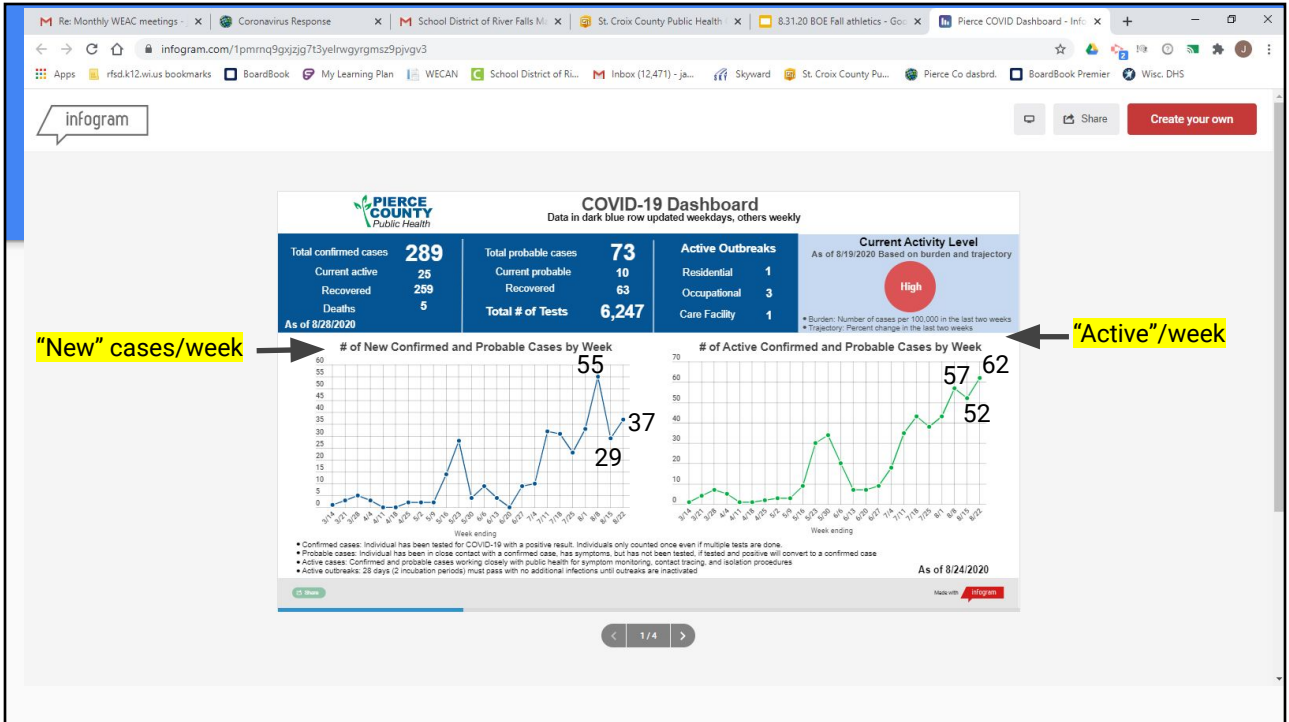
Re: Monthly WEAC meetings - × | Coronavirus Response × | School District of River Falls M × | St. Croix County Public Health × | 8.31.20 BOE Fall athletics - Go × | Pierce COVID Dashboard - Info × | +

infogram.com/1pmrnq9gxjzjg7t3yelrwgyrgmsz9pjvgv3

Apps | rfsd.k12.wi.us bookmarks | BoardBook | My Learning Plan | WECAN | School District of Ri... | Inbox (12,471) - ja... | Skyward | St. Croix County Pu... | Pierce Co dasbrd. | BoardBook Premier | Wisc. DHS

infogram

Share | Create your own

PIERCE COUNTY Public Health

COVID-19 Dashboard
Data in dark blue row updated weekdays, others weekly

| Total confirmed cases | 289 |
|---|---|
| Current active | 25 |
| Recovered | 259 |
| Deaths | 5 |

As of 8/28/2020

| Total probable cases | 73 |
|---|---|
| Current probable | 10 |
| Recovered | 63 |
| Total # of Tests | 6,247 |

Active Outbreaks

| Residential | 1 |
|---|---|
| Occupational | 3 |
| Care Facility | 1 |

Current Activity Level
As of 8/19/2020 Based on burden and trajectory
High
• Burden: Number of cases per 100,000 in the last two weeks
• Trajectory: Percent change in the last two weeks

"New" cases/week

"Active"/week

# of New Confirmed and Probable Cases by Week
60 55 50 45 40 35 30 25 20 15 10 5 0
55 37 29
3/14 3/21 3/28 4/4 4/11 4/18 4/25 5/2 5/9 5/16 5/23 5/30 6/6 6/13 6/20 6/27 7/4 7/11 7/18 7/25 8/1 8/8 8/15 8/22
Week ending

# of Active Confirmed and Probable Cases by Week
70 60 50 40 30 20 10 0
57 62 52
3/14 3/21 3/28 4/4 4/11 4/18 4/25 5/2 5/9 5/16 5/23 5/30 6/6 6/13 6/20 6/27 7/4 7/11 7/18 7/25 8/1 8/8 8/15 8/22
Week ending

• Confirmed cases: Individual has been tested for COVID-19 with a positive result. Individuals only counted once even if multiple tests are done.
• Probable cases: Individual has been in close contact with a confirmed case, has symptoms, but has not been tested, if tested and positive will convert to a confirmed case
• Active cases: Confirmed and probable cases working closely with public health for symptom monitoring, contact tracing, and isolation procedures
• Active outbreaks: 28 days (2 incubation periods) must pass with no additional infections until outbreaks are inactivated

As of 8/24/2020

Share
Made with infogram

1/4